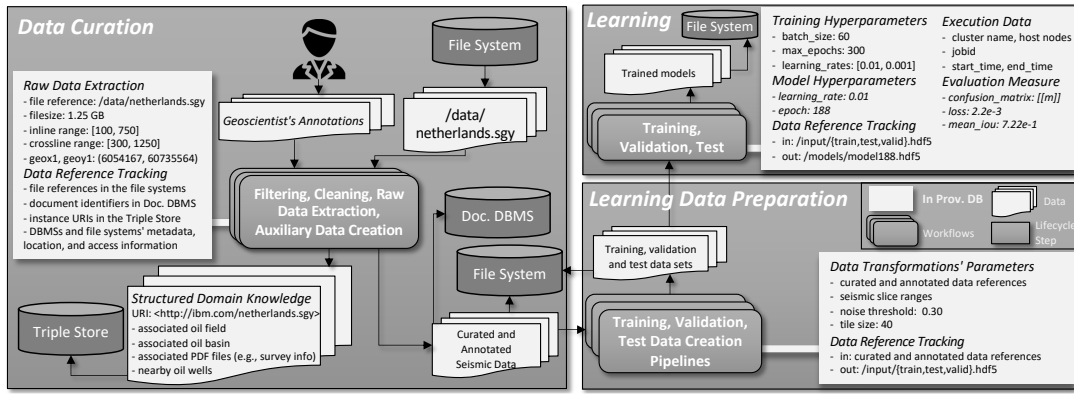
Data Curation

File System

Raw Data Extraction
- file reference: /data/netherlands.sgy
- filesize: 1.25 GB
- inline range: [100, 750]
- crossline range: [300, 1250]
- geox1, geoy1: (6054167, 60735564)
Data Reference Tracking
- file references in the file systems
- document identifiers in Doc. DBMS
- instance URIs in the Triple Store
- DBMSs and file systems' metadata, location, and access information

Geoscientist's Annotations

/data/ netherlands.sgy

Filtering, Cleaning, Raw Data Extraction, Auxiliary Data Creation

Doc. DBMS

File System

Triple Store

Structured Domain Knowledge
URI: <http://ibm.com/netherlands.sgy>
- associated oil field
- associated oil basin
- associated PDF files (e.g., survey info)
- nearby oil wells

Curated and Annotated Seismic Data

Learning

File System

Trained models

Training, Validation, Test

Training Hyperparameters
- batch_size: 60
- max_epochs: 300
- learning_rates: [0.01, 0.001]
Model Hyperparameters
- learning_rate: 0.01
- epoch: 188
Data Reference Tracking
- in: /input/{train,test,valid}.hdf5
- out: /models/model188.hdf5

Execution Data
- cluster name, host nodes
- jobid
- start_time, end_time
Evaluation Measure
- confusion_matrix: [[m]]
- loss: 2.2e-3
- mean_iou: 7.22e-1

Learning Data Preparation

In Prov. DB
Data
Workflows
Lifecycle Step

Training, validation and test data sets

Training, Validation, Test Data Creation Pipelines

Data Transformations' Parameters
- curated and annotated data references
- seismic slice ranges
- noise threshold: 0.30
- tile size: 40
Data Reference Tracking
- in: curated and annotated data references
- out: /input/{train,test,valid}.hdf5